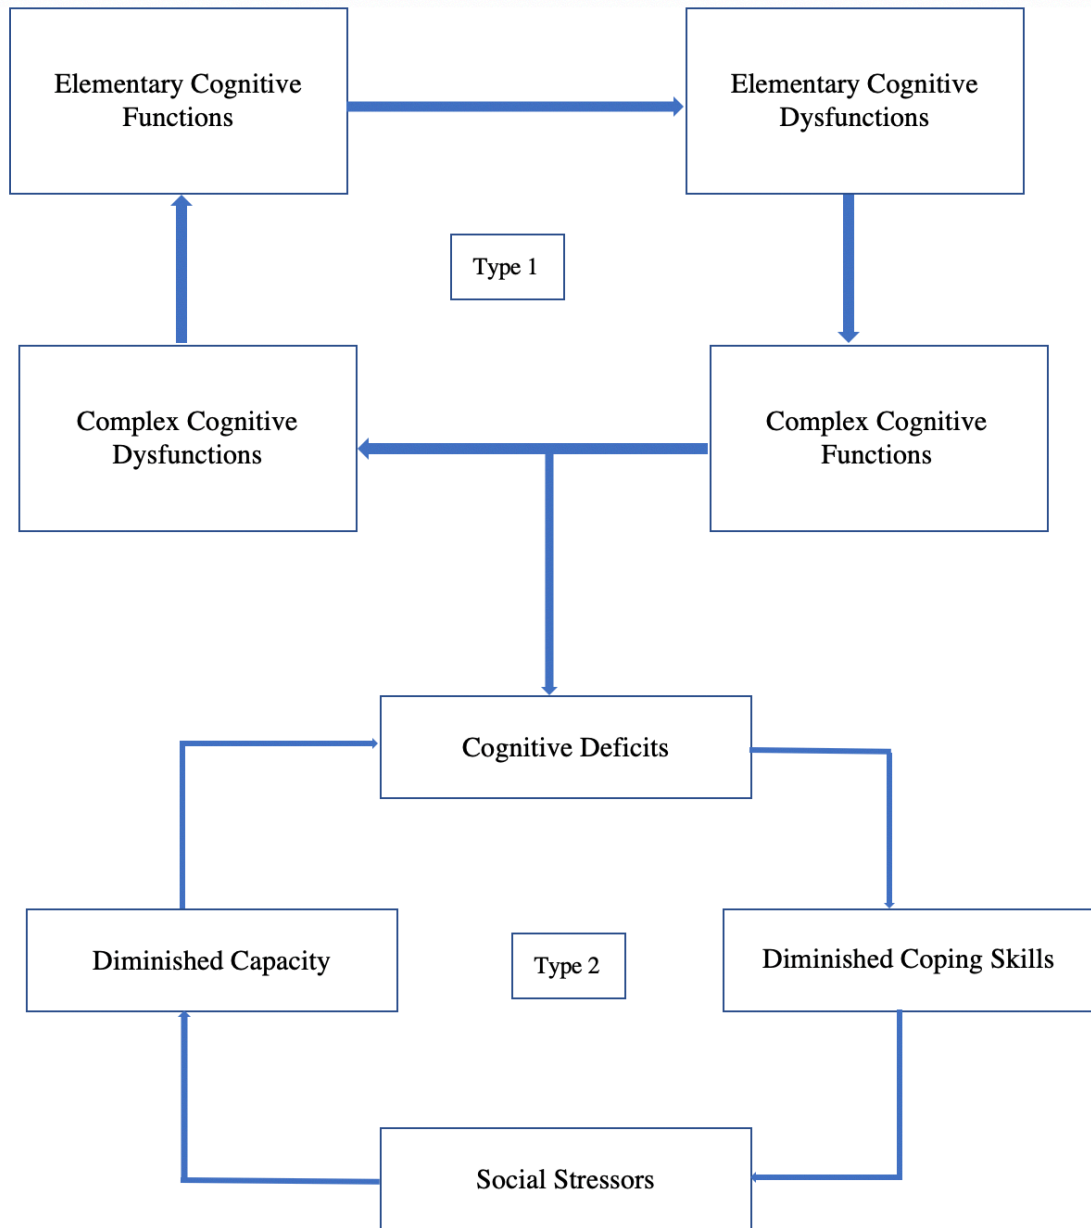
Elementary Cognitive Functions

Elementary Cognitive Dysfunctions

Type 1

Complex Cognitive Dysfunctions

Complex Cognitive Functions

Cognitive Deficits

Diminished Capacity

Type 2

Diminished Coping Skills

Social Stressors